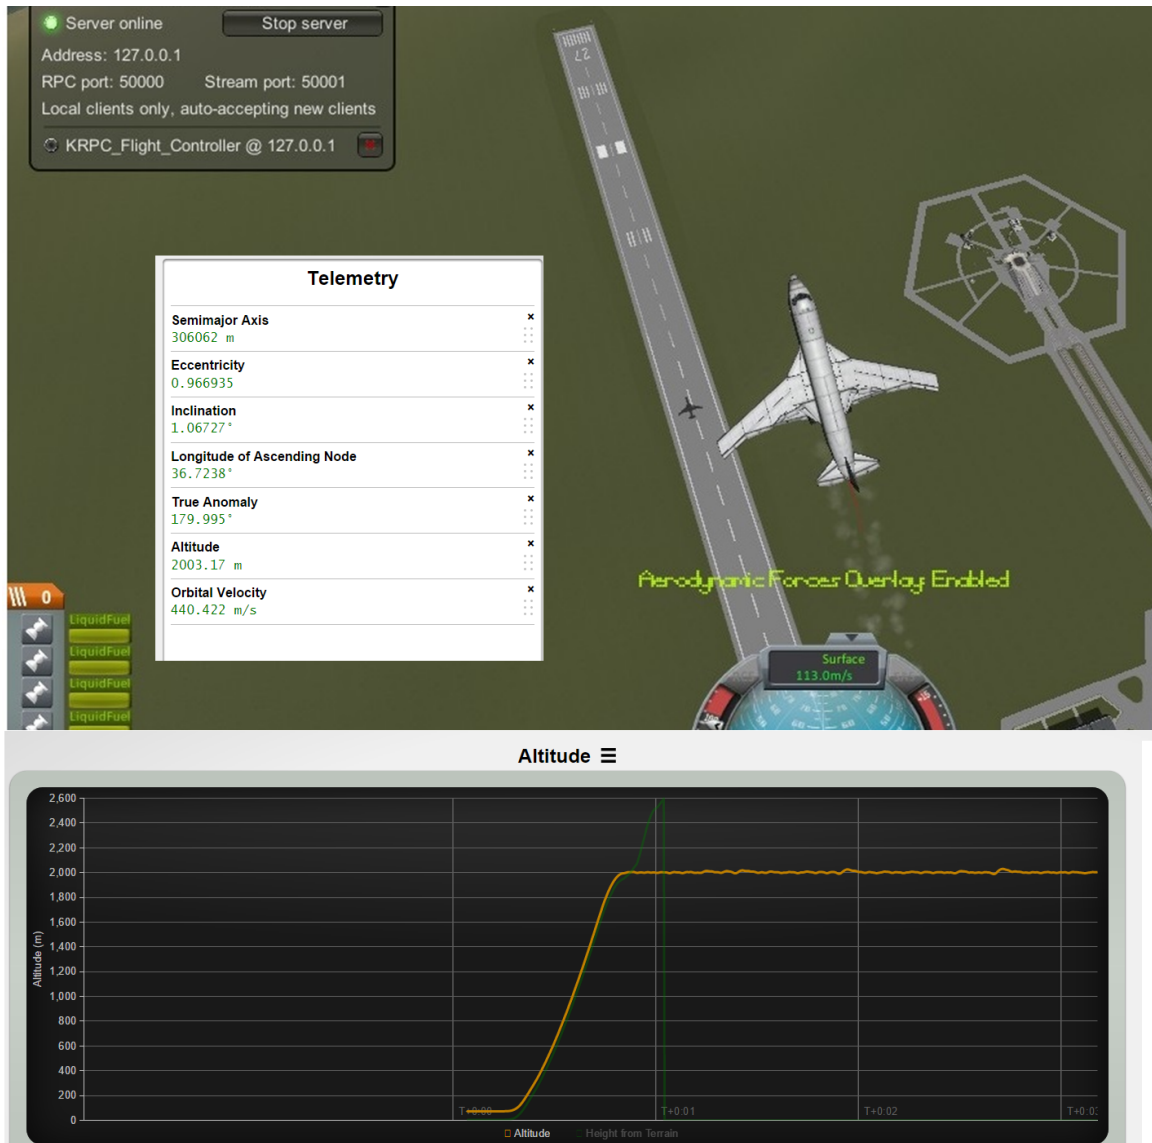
Server online
Stop server
Address: 127.0.0.1
RPC port: 50000 Stream port: 50001
Local clients only, auto-accepting new clients
KRPC_Flight_Controller @ 127.0.0.1

27

Telemetry

Semimajor Axis
306062 m
Eccentricity
0.966935
Inclination
1.06727°
Longitude of Ascending Node
36.7238°
True Anomaly
179.995°
Altitude
2003.17 m
Orbital Velocity
440.422 m/s

Aerodynamic Forces Overlay Enabled

0
LiquidFuel
LiquidFuel
LiquidFuel
LiquidFuel

Surface
113.0m/s

Altitude ☰

Altitude (m)
2,600
2,400
2,200
2,000
1,800
1,600
1,400
1,200
1,000
800
600
400
200
0
T+0:00
T+0:01
T+0:02
T+0:0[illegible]
Altitude
Height from Terrain